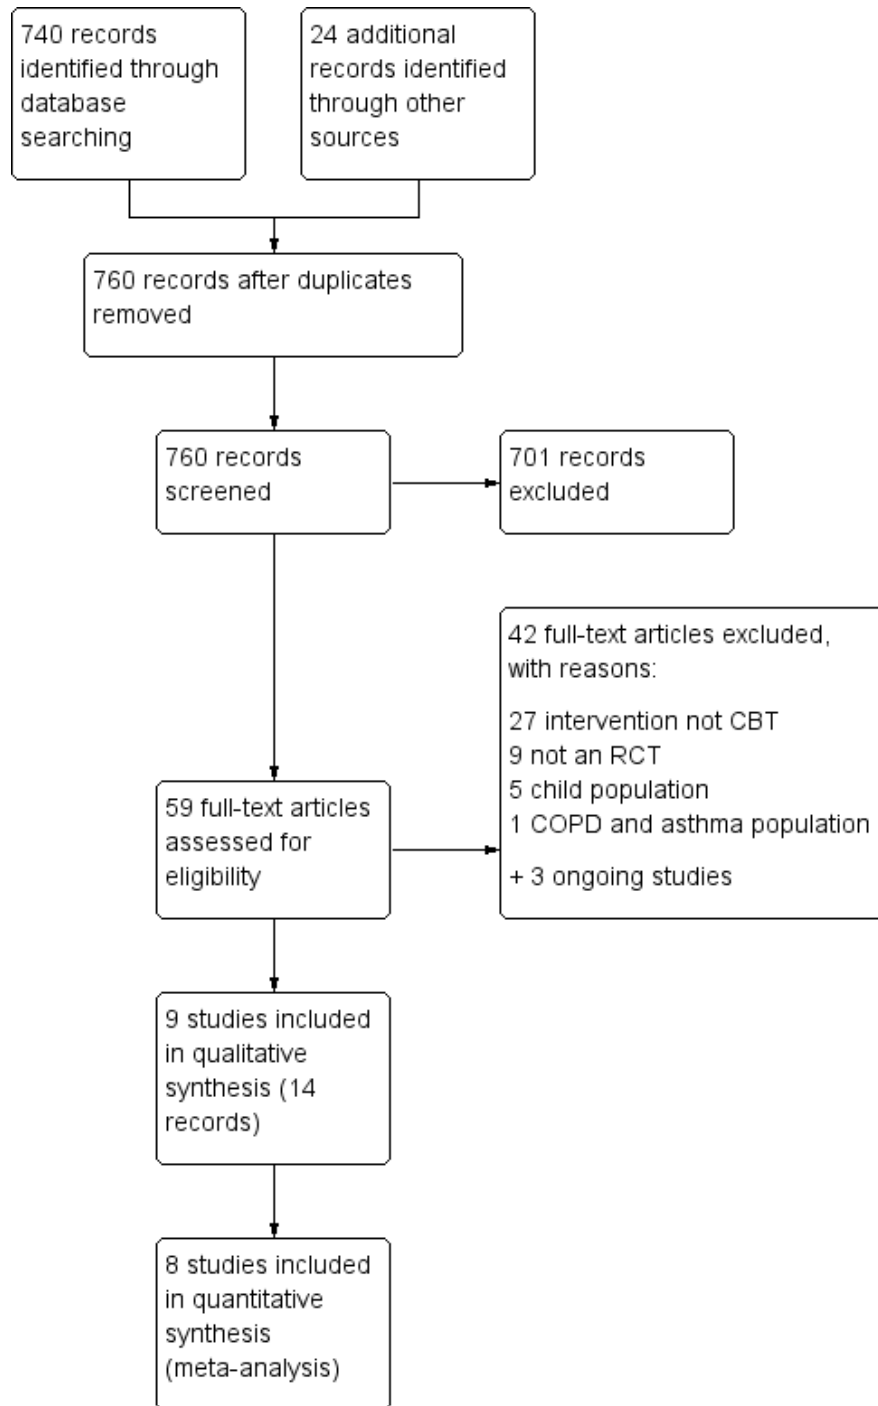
740 records identified through database searching

24 additional records identified through other sources

760 records after duplicates removed

760 records screened

701 records excluded

42 full-text articles excluded, with reasons:

27 intervention not CBT
9 not an RCT
5 child population
1 COPD and asthma population

+ 3 ongoing studies

59 full-text articles assessed for eligibility

9 studies included in qualitative synthesis (14 records)

8 studies included in quantitative synthesis (meta-analysis)